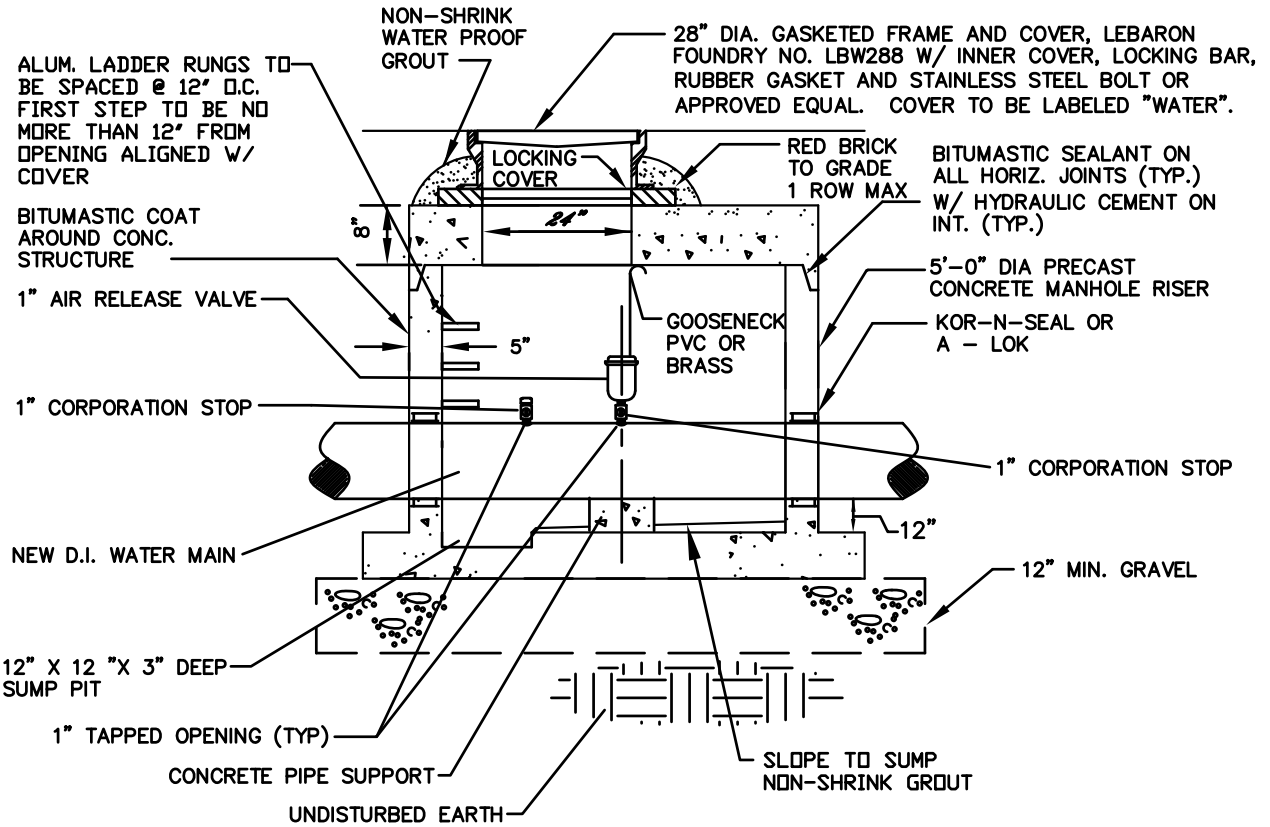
NON-SHRINK WATER PROOF GROUT

28" DIA. GASKETED FRAME AND COVER, LEBARON FOUNDRY NO. LBW288 W/ INNER COVER, LOCKING BAR, RUBBER GASKET AND STAINLESS STEEL BOLT OR APPROVED EQUAL. COVER TO BE LABELED "WATER".

ALUM. LADDER RUNGS TO BE SPACED @ 12" O.C. FIRST STEP TO BE NO MORE THAN 12" FROM OPENING ALIGNED W/ COVER

LOCKING COVER

RED BRICK TO GRADE 1 ROW MAX

BITUMASTIC SEALANT ON ALL HORIZ. JOINTS (TYP.) W/ HYDRAULIC CEMENT ON INT. (TYP.)

8"

24"

BITUMASTIC COAT AROUND CONC. STRUCTURE

5'-0" DIA PRECAST CONCRETE MANHOLE RISER

1" AIR RELEASE VALVE

GOOSENECK PVC OR BRASS

KOR-N-SEAL OR A - LOK

5"

1" CORPORATION STOP

1" CORPORATION STOP

12"

NEW D.I. WATER MAIN

12" MIN. GRAVEL

12" X 12 "X 3" DEEP SUMP PIT

1" TAPPED OPENING (TYP)

SLOPE TO SUMP NON-SHRINK GROUT

CONCRETE PIPE SUPPORT

UNDISTURBED EARTH